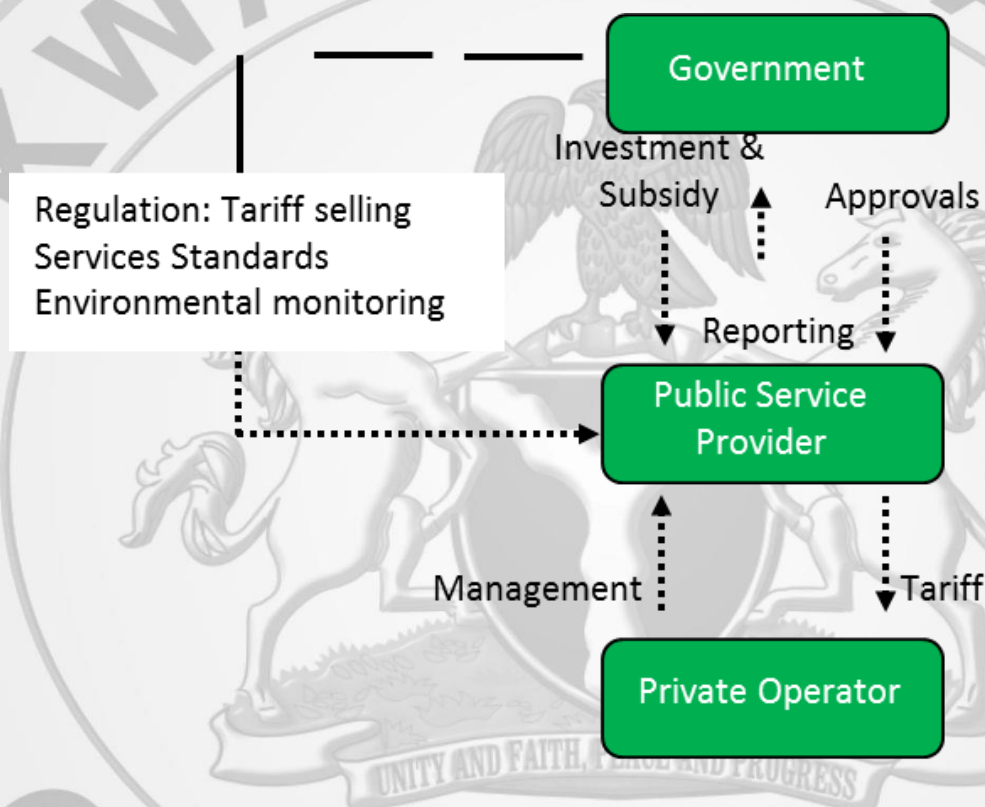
Government

Investment & Subsidy

Approvals

Regulation: Tariff selling
Services Standards
Environmental monitoring

Reporting

Public Service Provider

Management

Tariff

Private Operator

UNITY AND FAITH, PEACE AND PROGRESS